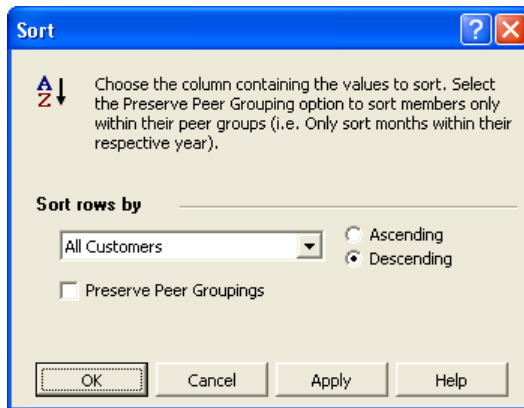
Sort

?
X

A
Z

Choose the column containing the values to sort. Select the Preserve Peer Grouping option to sort members only within their peer groups (i.e. Only sort months within their respective year).

Sort rows by

All Customers

Ascending

Descending

Preserve Peer Groupings

OK

Cancel

Apply

Help